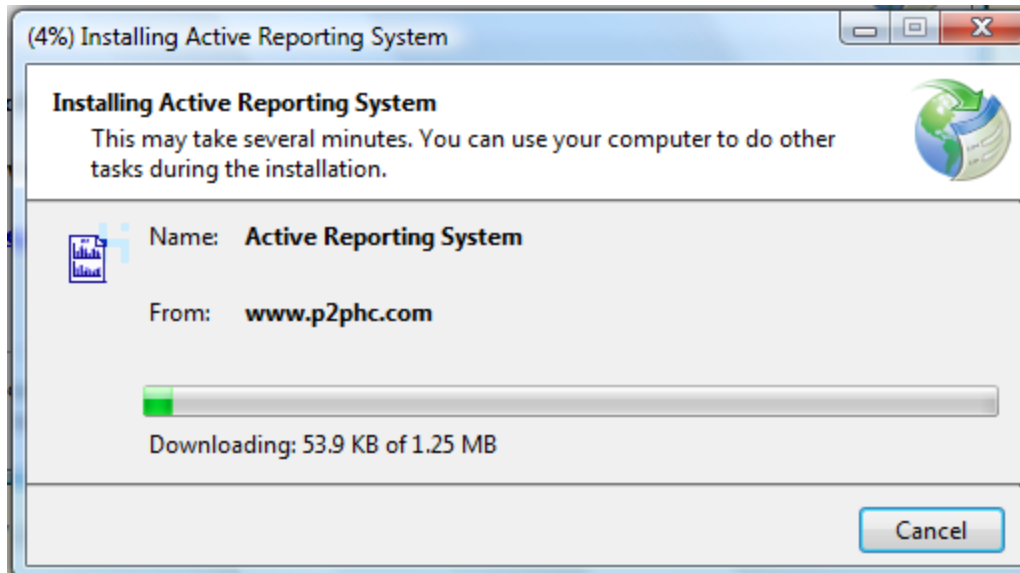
(4%) Installing Active Reporting System

Installing Active Reporting System

This may take several minutes. You can use your computer to do other tasks during the installation.

Name: Active Reporting System

From: www.p2phc.com

Downloading: 53.9 KB of 1.25 MB

Cancel